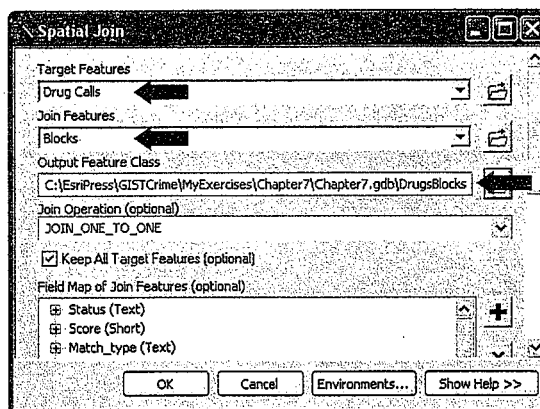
Spatial Join

Target Features
Drug Calls
Join Features
Blocks
Output Feature Class
C:\EsriPress\GISTCrime\MyExercises\Chapter7\Chapter7.gdb\DrugsBlocks
Join Operation (optional)
JOIN_ONE_TO_ONE
Keep All Target Features (optional)
Field Map of Join Features (optional)
Status (Text)
Score (Short)
Match_type (Text)

OK Cancel Environments... Show Help >>